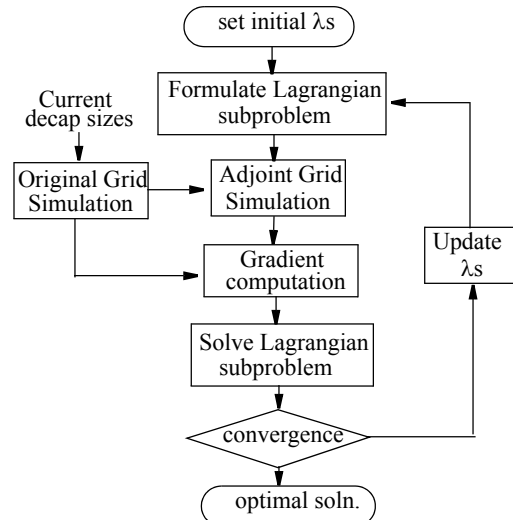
set initial $\lambda$s

Formulate Lagrangian subproblem

Current decap sizes

Original Grid Simulation

Adjoint Grid Simulation

Gradient computation

Update $\lambda$s

Solve Lagrangian subproblem

convergence

optimal soln.